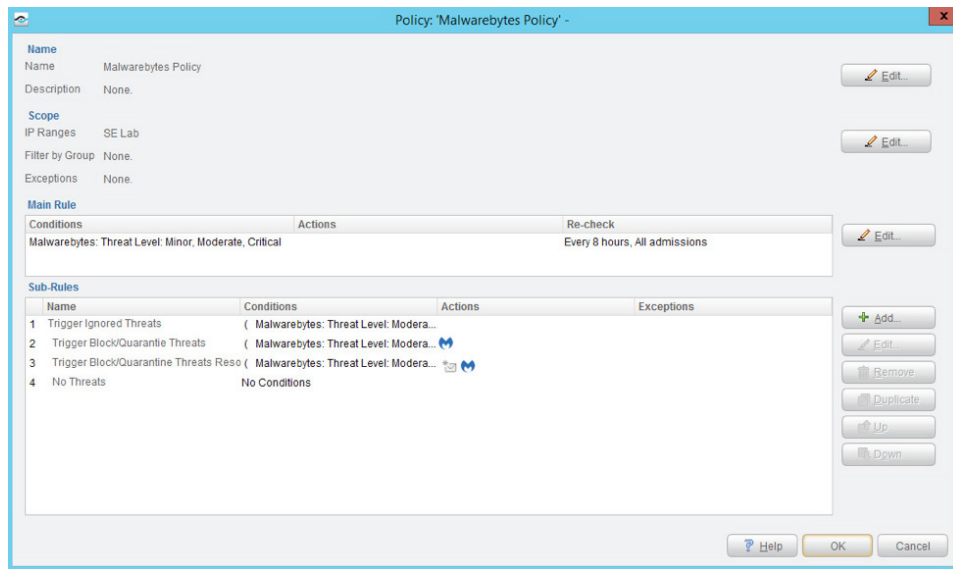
Policy: 'Malwarebytes Policy' -

Name
Name Malwarebytes Policy
Description None.

Edit...

Scope
IP Ranges SE Lab
Filter by Group None.
Exceptions None.

Edit...

Main Rule

| Conditions | Actions | Re-check |
|---|---|---|
| Malwarebytes: Threat Level: Minor, Moderate, Critical | | Every 8 hours, All admissions |

Edit...

Sub-Rules

| | Name | Conditions | Actions | Exceptions |
|---|---|---|---|---|
| 1 | Trigger Ignored Threats | ( Malwarebytes: Threat Level: Modera... | | |
| 2 | Trigger Block/Quarantie Threats | ( Malwarebytes: Threat Level: Modera... | | |
| 3 | Trigger Block/Quarantine Threats Reso | ( Malwarebytes: Threat Level: Modera... | | |
| 4 | No Threats | No Conditions | | |

Add...
Edit...
Remove
Duplicate
Up
Down

Help
OK
Cancel